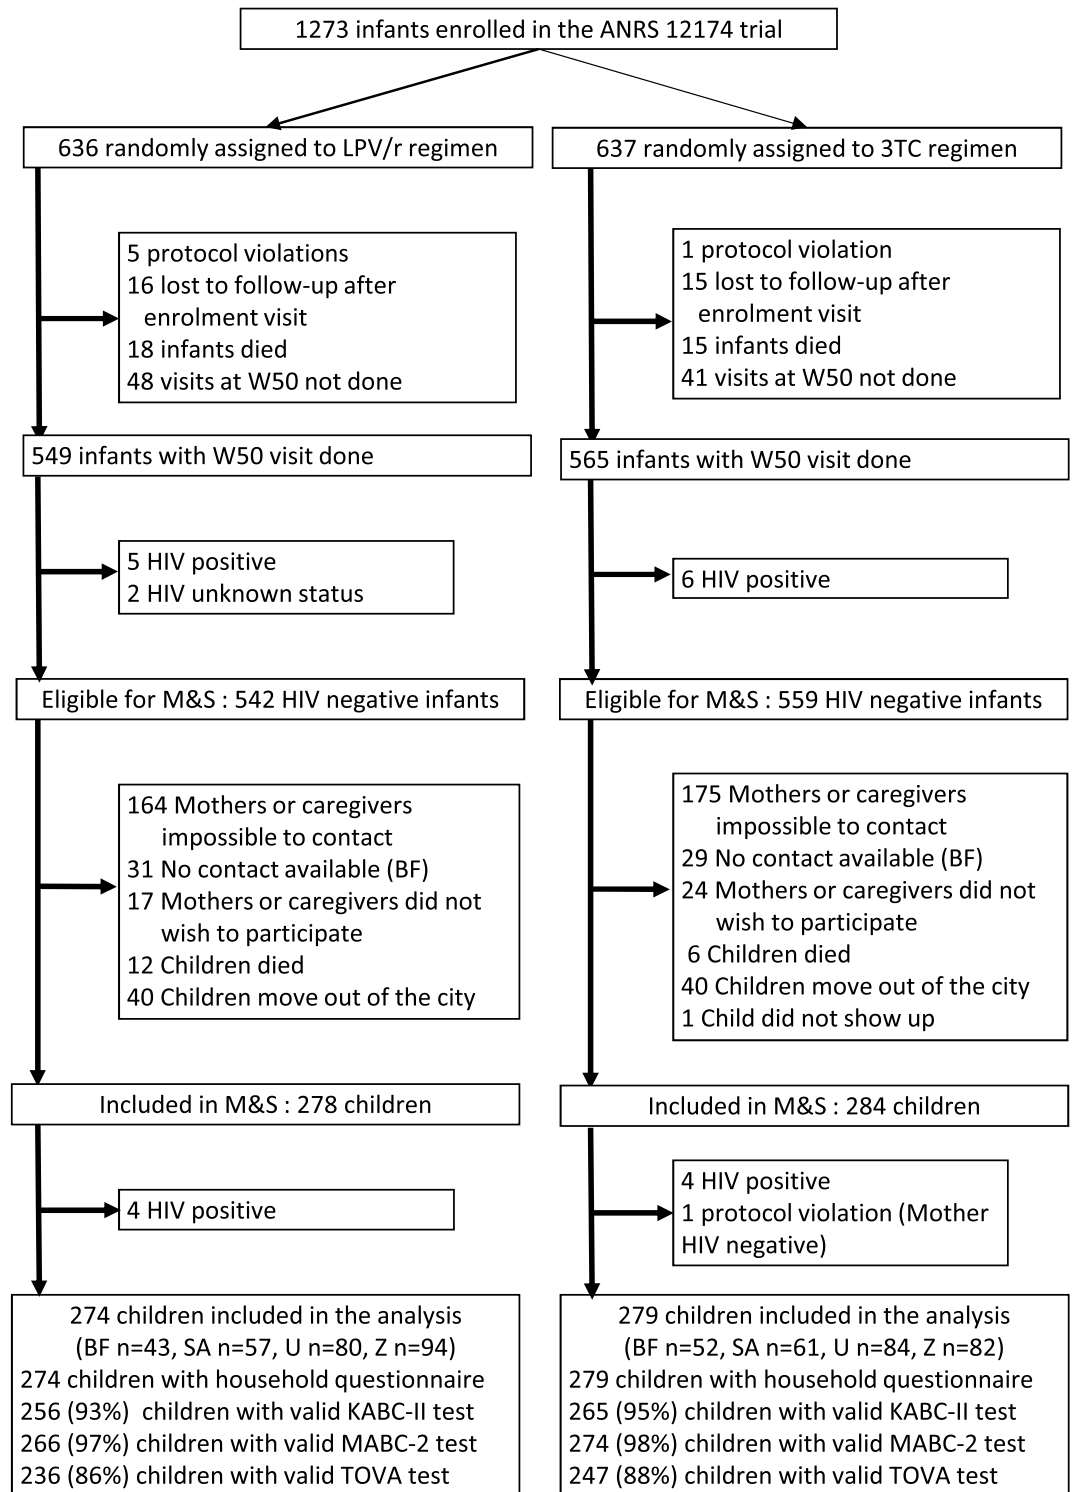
1273 infants enrolled in the ANRS 12174 trial

636 randomly assigned to LPV/r regimen

5 protocol violations
16 lost to follow-up after enrolment visit
18 infants died
48 visits at W50 not done

549 infants with W50 visit done

5 HIV positive
2 HIV unknown status

Eligible for M&S : 542 HIV negative infants

164 Mothers or caregivers impossible to contact
31 No contact available (BF)
17 Mothers or caregivers did not wish to participate
12 Children died
40 Children move out of the city

Included in M&S : 278 children

4 HIV positive

274 children included in the analysis
(BF n=43, SA n=57, U n=80, Z n=94)
274 children with household questionnaire
256 (93%) children with valid KABC-II test
266 (97%) children with valid MABC-2 test
236 (86%) children with valid TOVA test

637 randomly assigned to 3TC regimen

1 protocol violation
15 lost to follow-up after enrolment visit
15 infants died
41 visits at W50 not done

565 infants with W50 visit done

6 HIV positive

Eligible for M&S : 559 HIV negative infants

175 Mothers or caregivers impossible to contact
29 No contact available (BF)
24 Mothers or caregivers did not wish to participate
6 Children died
40 Children move out of the city
1 Child did not show up

Included in M&S : 284 children

4 HIV positive
1 protocol violation (Mother HIV negative)

279 children included in the analysis
(BF n=52, SA n=61, U n=84, Z n=82)
279 children with household questionnaire
265 (95%) children with valid KABC-II test
274 (98%) children with valid MABC-2 test
247 (88%) children with valid TOVA test